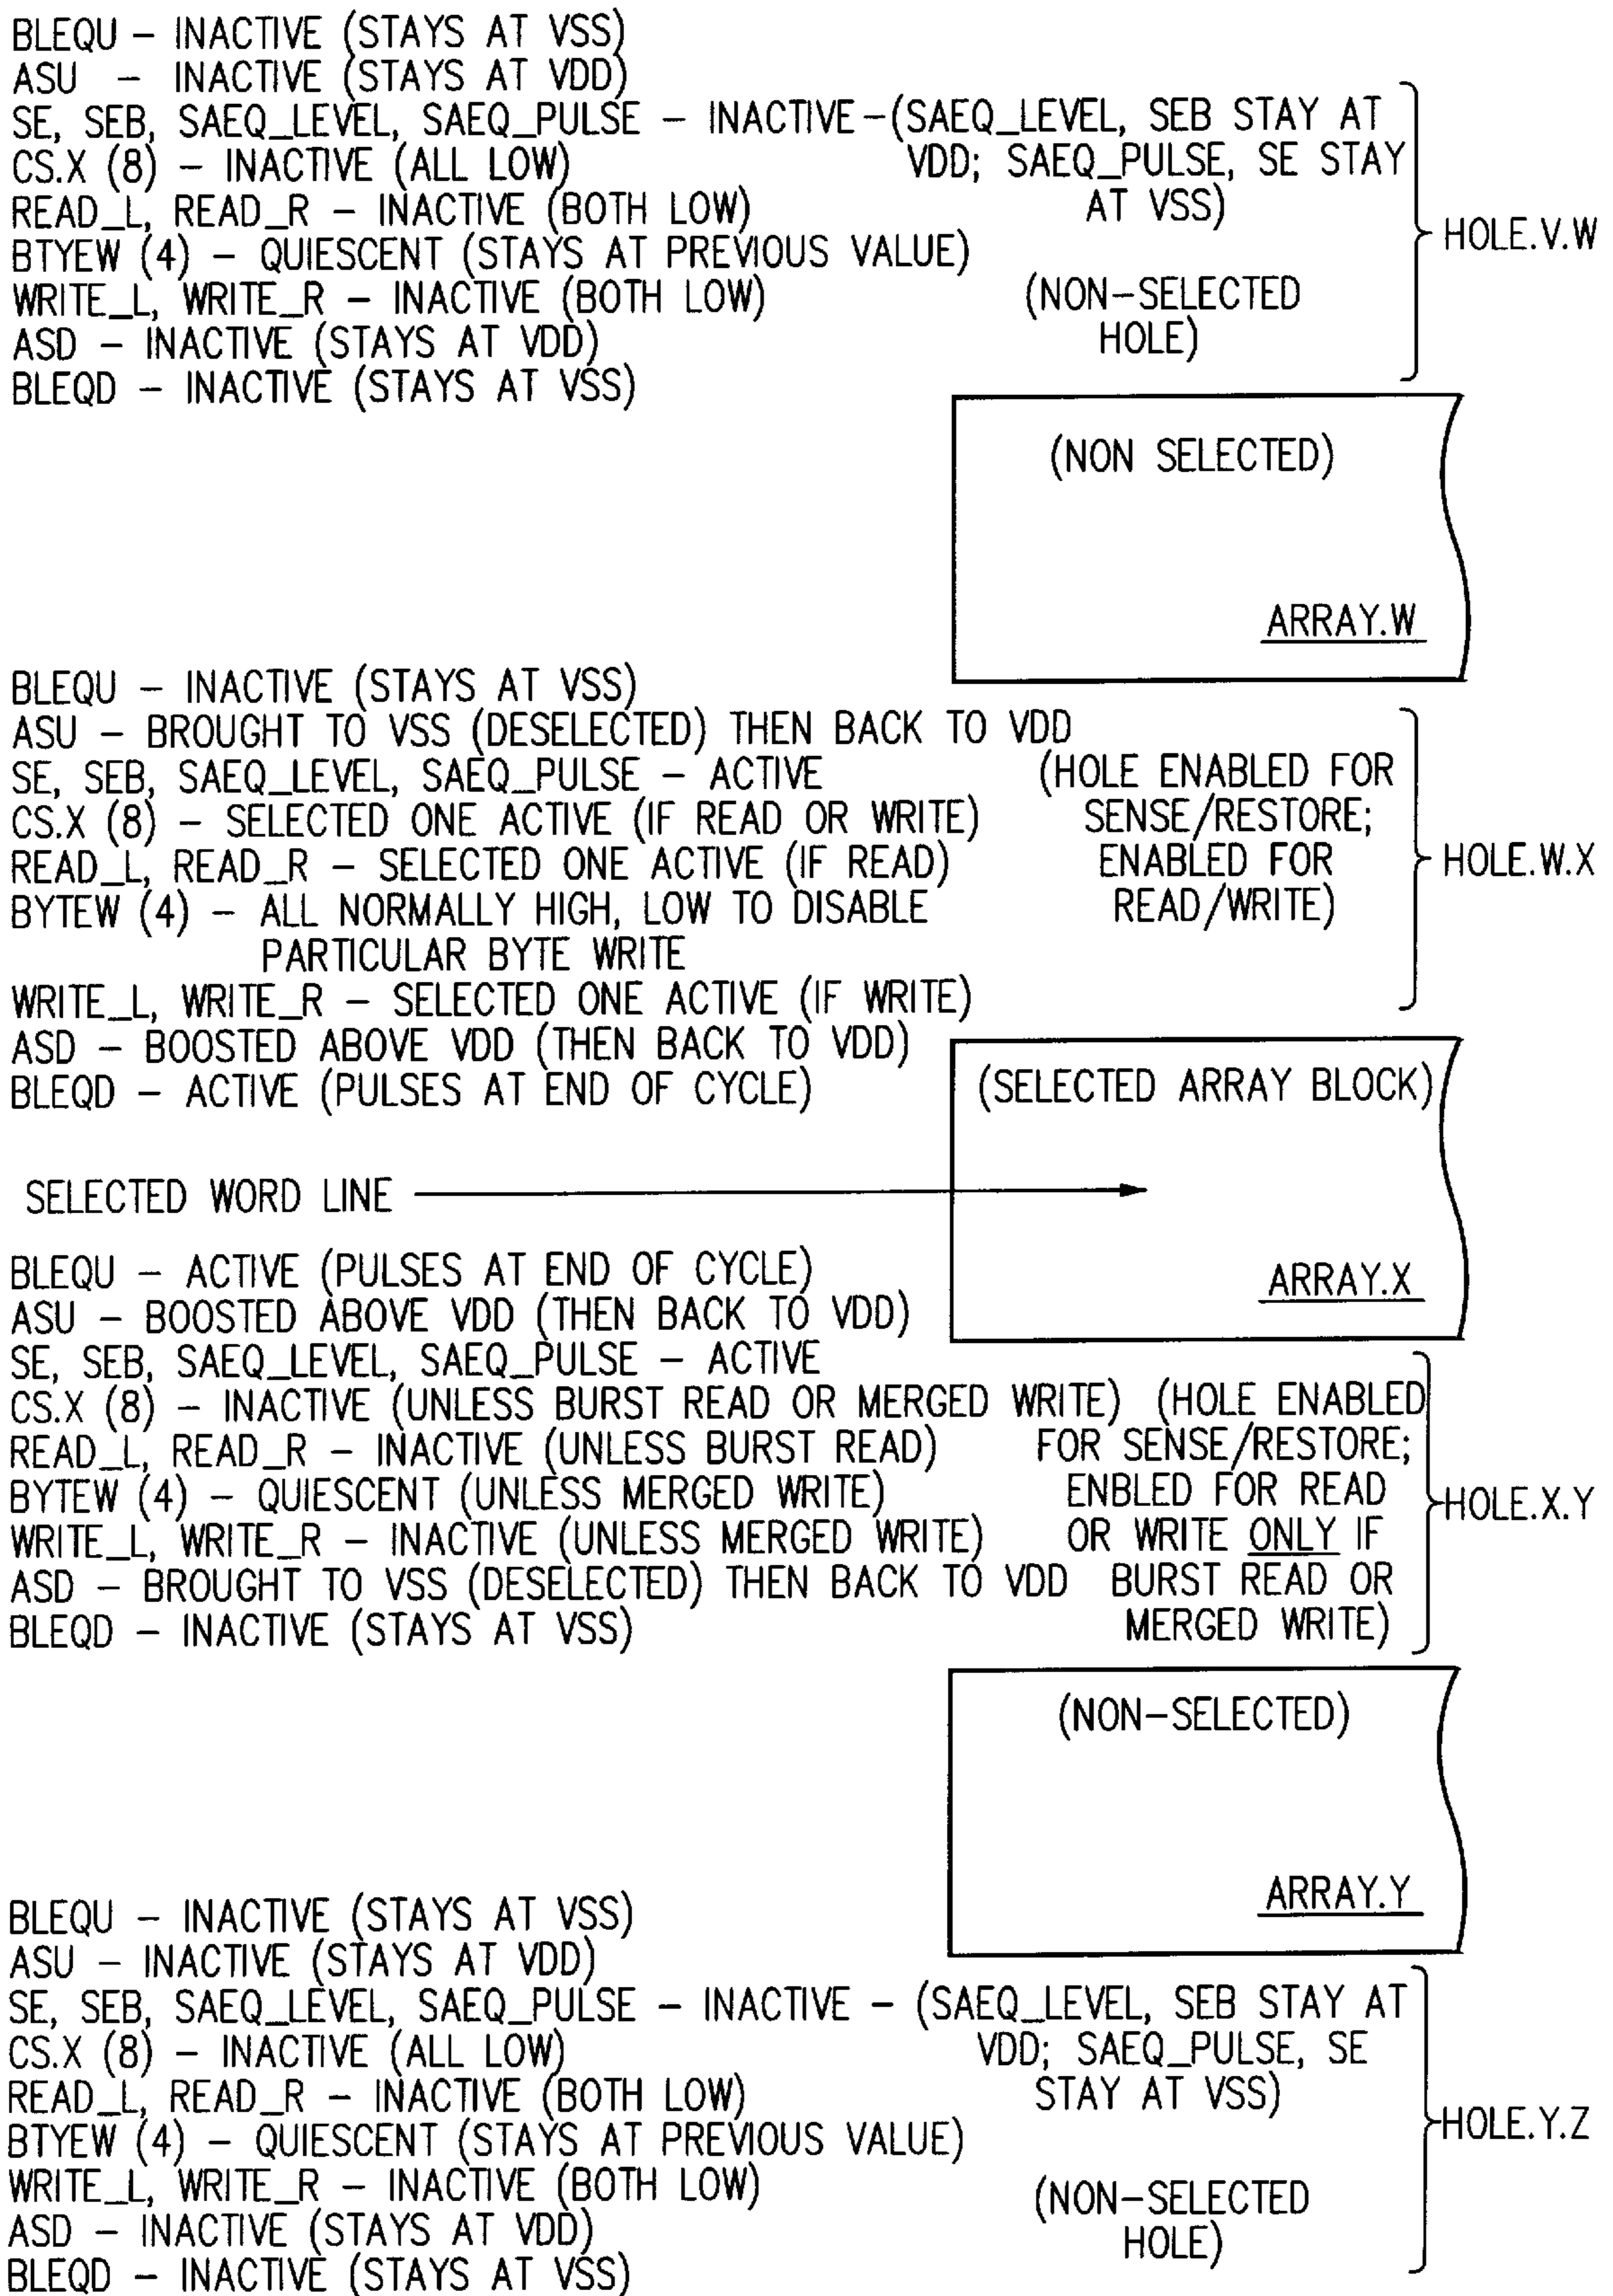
BLEQU – INACTIVE (STAYS AT VSS)
ASU – INACTIVE (STAYS AT VDD)
SE, SEB, SAEQ_LEVEL, SAEQ_PULSE – INACTIVE –(SAEQ_LEVEL, SEB STAY AT VDD; SAEQ_PULSE, SE STAY AT VSS)
CS.X (8) – INACTIVE (ALL LOW)
READ_L, READ_R – INACTIVE (BOTH LOW)
BTYEW (4) – QUIESCENT (STAYS AT PREVIOUS VALUE)
WRITE_L, WRITE_R – INACTIVE (BOTH LOW)
ASD – INACTIVE (STAYS AT VDD)
BLEQD – INACTIVE (STAYS AT VSS)

(NON–SELECTED HOLE)

HOLE.V.W

(NON SELECTED)

ARRAY.W

BLEQU – INACTIVE (STAYS AT VSS)
ASU – BROUGHT TO VSS (DESELECTED) THEN BACK TO VDD
SE, SEB, SAEQ_LEVEL, SAEQ_PULSE – ACTIVE
CS.X (8) – SELECTED ONE ACTIVE (IF READ OR WRITE)
READ_L, READ_R – SELECTED ONE ACTIVE (IF READ)
BYTEW (4) – ALL NORMALLY HIGH, LOW TO DISABLE PARTICULAR BYTE WRITE
WRITE_L, WRITE_R – SELECTED ONE ACTIVE (IF WRITE)
ASD – BOOSTED ABOVE VDD (THEN BACK TO VDD)
BLEQD – ACTIVE (PULSES AT END OF CYCLE)

(HOLE ENABLED FOR SENSE/RESTORE; ENABLED FOR READ/WRITE)

HOLE.W.X

(SELECTED ARRAY BLOCK)

SELECTED WORD LINE

ARRAY.X

BLEQU – ACTIVE (PULSES AT END OF CYCLE)
ASU – BOOSTED ABOVE VDD (THEN BACK TO VDD)
SE, SEB, SAEQ_LEVEL, SAEQ_PULSE – ACTIVE
CS.X (8) – INACTIVE (UNLESS BURST READ OR MERGED WRITE)
READ_L, READ_R – INACTIVE (UNLESS BURST READ)
BYTEW (4) – QUIESCENT (UNLESS MERGED WRITE)
WRITE_L, WRITE_R – INACTIVE (UNLESS MERGED WRITE)
ASD – BROUGHT TO VSS (DESELECTED) THEN BACK TO VDD
BLEQD – INACTIVE (STAYS AT VSS)

(HOLE ENABLED FOR SENSE/RESTORE; ENBLED FOR READ OR WRITE ONLY IF BURST READ OR MERGED WRITE)

HOLE.X.Y

(NON–SELECTED)

ARRAY.Y

BLEQU – INACTIVE (STAYS AT VSS)
ASU – INACTIVE (STAYS AT VDD)
SE, SEB, SAEQ_LEVEL, SAEQ_PULSE – INACTIVE – (SAEQ_LEVEL, SEB STAY AT VDD; SAEQ_PULSE, SE STAY AT VSS)
CS.X (8) – INACTIVE (ALL LOW)
READ_L, READ_R – INACTIVE (BOTH LOW)
BTYEW (4) – QUIESCENT (STAYS AT PREVIOUS VALUE)
WRITE_L, WRITE_R – INACTIVE (BOTH LOW)
ASD – INACTIVE (STAYS AT VDD)
BLEQD – INACTIVE (STAYS AT VSS)

(NON–SELECTED HOLE)

HOLE.Y.Z